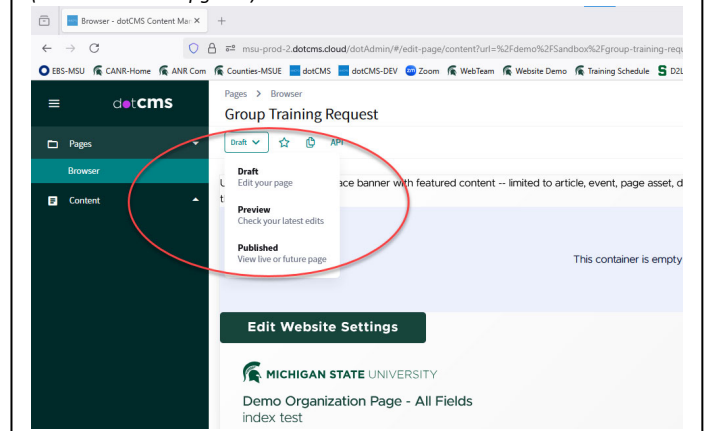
Browser - dotCMS Content Ma ×
+
msu-prod-2.dotcms.cloud/dotAdmin/#/edit-page/content?url=%2Fdemo%2Fsandbox%2Fgroup-training-requ
EBS-MSU CANR-Home ANR Com Counties-MSUE dotCMS dotCMS-DEV Zoom WebTeam Website Demo Training Schedule D2L

dotcms
Pages
Browser
Content

Pages > Browser
Group Training Request
Draft
API

Draft
Edit your page
Preview
Check your latest edits
Published
View live or future page

U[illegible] ace banner with featured content -- limited to article, event, page asset, d
t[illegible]

This container is empty

Edit Website Settings

MICHIGAN STATE UNIVERSITY
Demo Organization Page - All Fields
index test